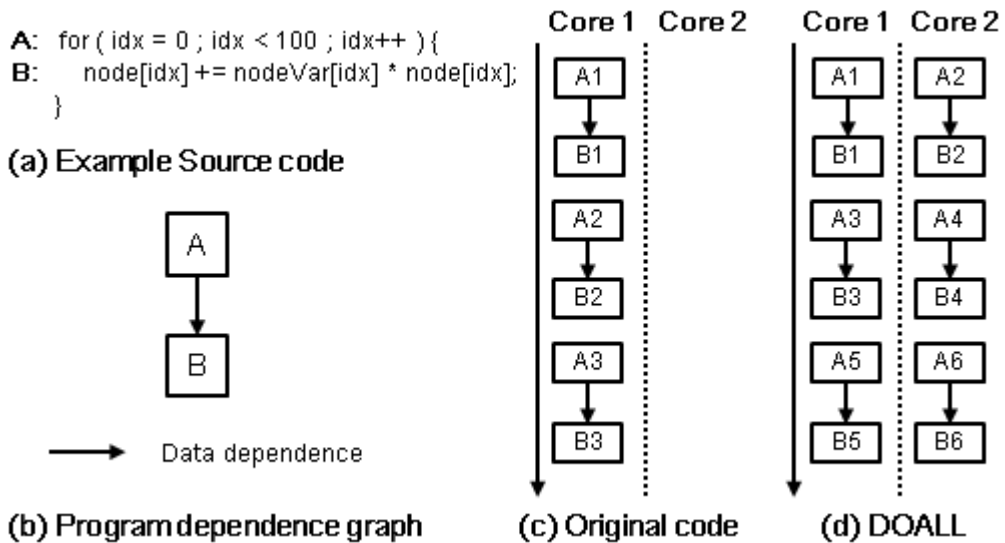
A: for ( idx = 0 ; idx < 100 ; idx++ ) {
B: node[idx] += nodeVar[idx] * node[idx];
}

(a) Example Source code

A

B

Data dependence

(b) Program dependence graph

Core 1 Core 2

A1
B1
A2
B2
A3
B3

(c) Original code

Core 1 Core 2

A1 A2
B1 B2
A3 A4
B3 B4
A5 A6
B5 B6

(d) DOALL